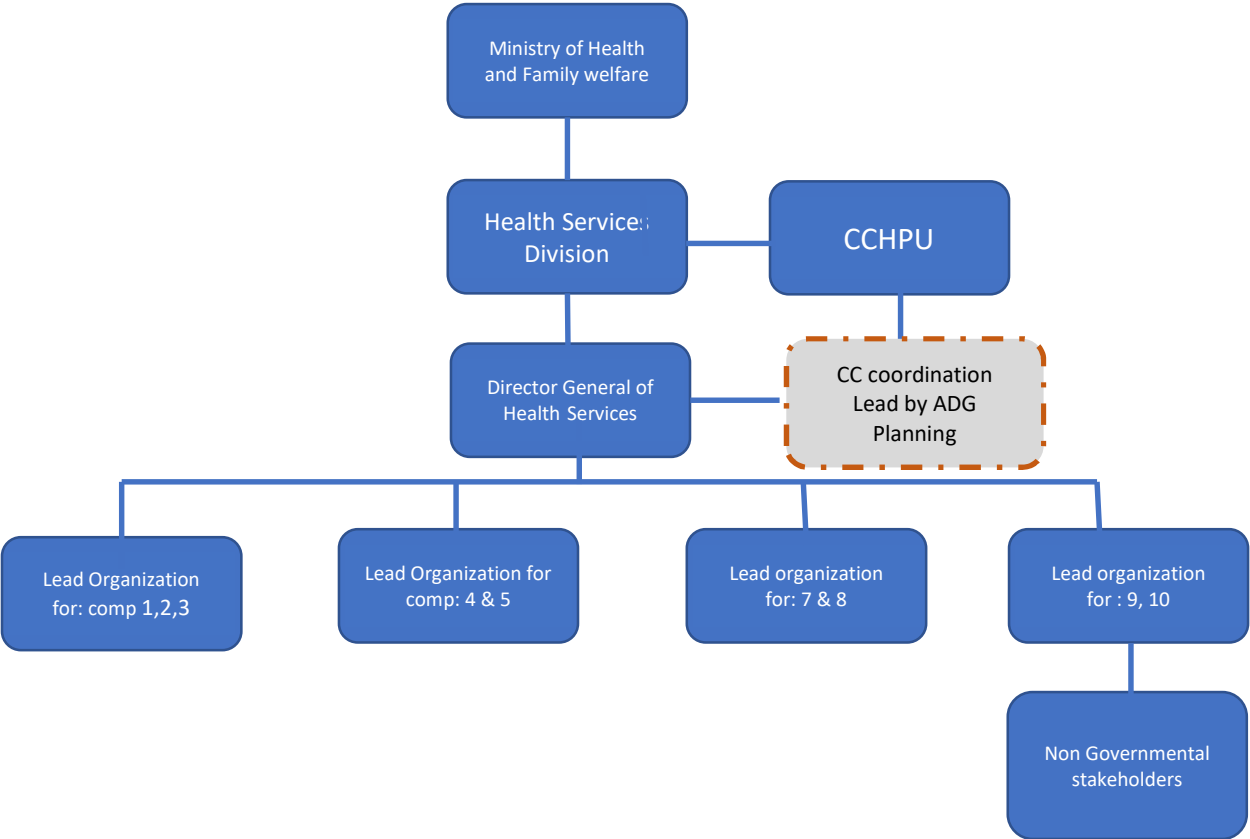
Ministry of Health and Family welfare

Health Services Division

CCHPU

Director General of Health Services

CC coordination Lead by ADG Planning

Lead Organization for: comp 1,2,3

Lead Organization for comp: 4 & 5

Lead organization for: 7 & 8

Lead organization for : 9, 10

Non Governmental stakeholders